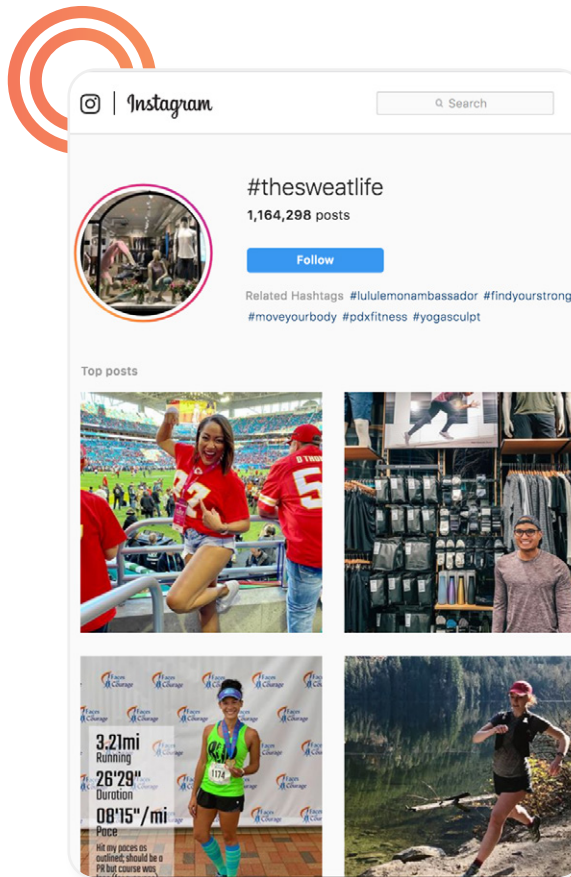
Instagram

Search

#thesweatlife
1,164,298 posts

Follow

Related Hashtags #lululemonambassador #findyourstrong #moveyourbody #pdxfitness #yogasculpt

Top posts

3.21mi
Running
26'29"
Duration
08'15"/mi
Pace
Hit my paces as outlined; should be a PR but course was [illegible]

Faces of Courage

1174